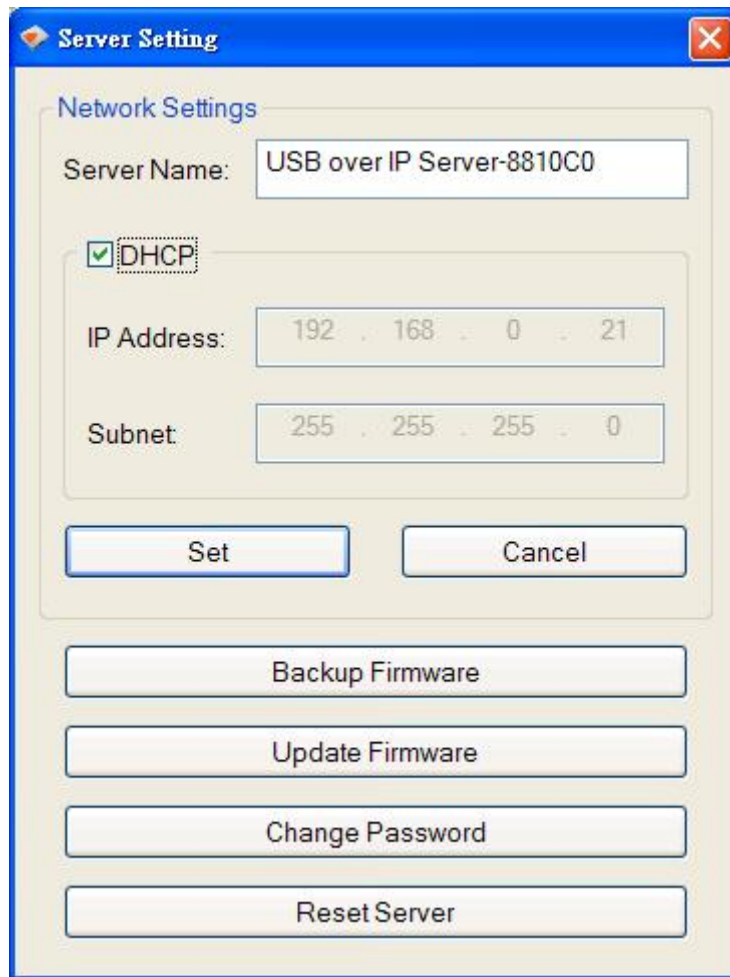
Server Setting

Network Settings

Server Name: USB over IP Server-8810C0

DHCP

IP Address: 192 . 168 . 0 . 21

Subnet: 255 . 255 . 255 . 0

Set

Cancel

Backup Firmware

Update Firmware

Change Password

Reset Server